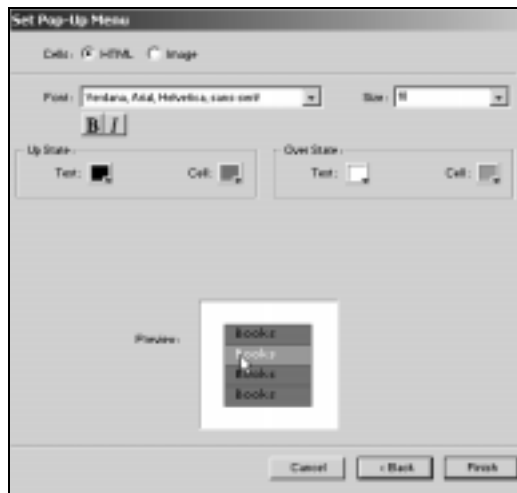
Set Pop-Up Menu

Cells: HTML Image

Font: Verdana, Arial, Helvetica, sans-serif

Size: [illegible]

B I

Up State:

Text:

Cell:

Over State:

Text:

Cell:

Preview:

Books

Books

Books

Books

Cancel

< Back

Finish